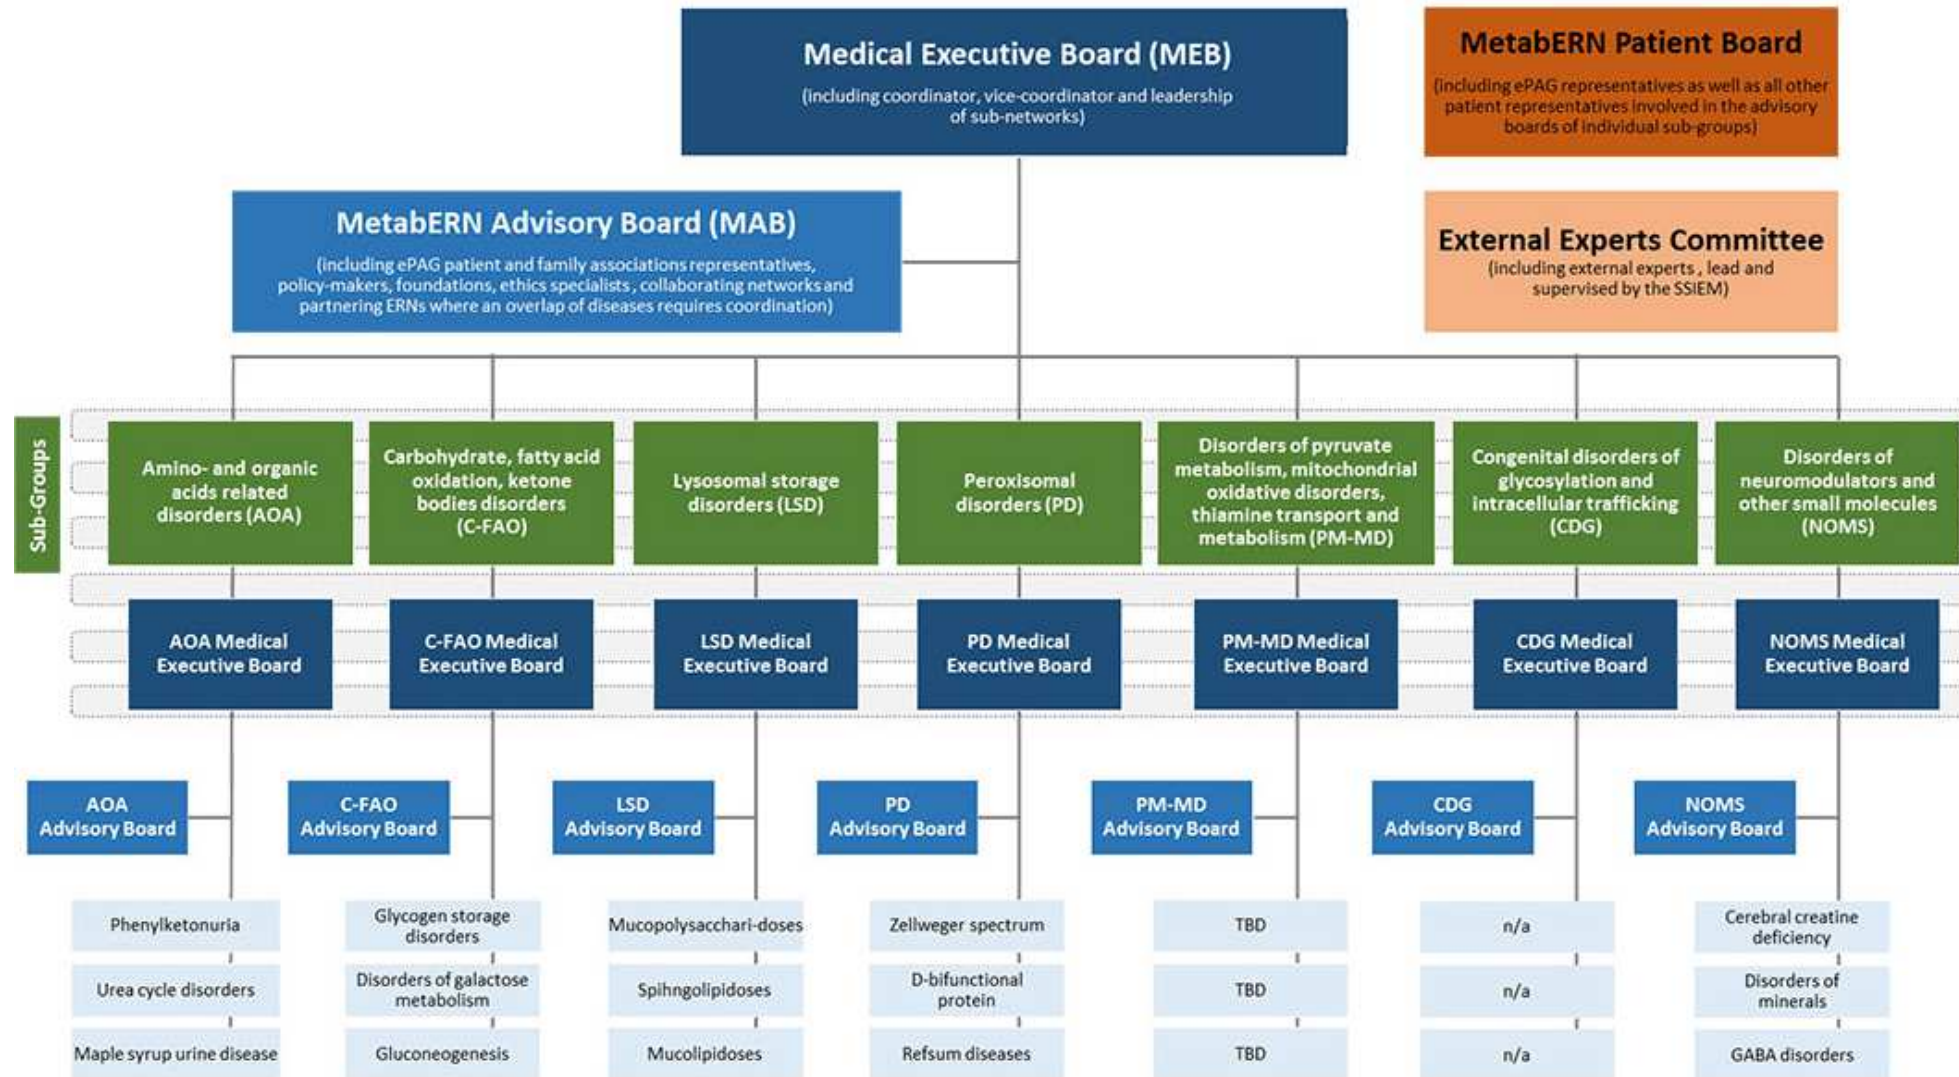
Medical Executive Board (MEB)
(including coordinator, vice-coordinator and leadership of sub-networks)

MetabERN Patient Board
(including ePAG representatives as well as all other patient representatives involved in the advisory boards of individual sub-groups)

MetabERN Advisory Board (MAB)
(including ePAG patient and family associations representatives, policy-makers, foundations, ethics specialists, collaborating networks and partnering ERNs where an overlap of diseases requires coordination)

External Experts Committee
(including external experts, lead and supervised by the SSIEM)

Sub-Groups

Amino- and organic acids related disorders (AOA)

Carbohydrate, fatty acid oxidation, ketone bodies disorders (C-FAO)

Lysosomal storage disorders (LSD)

Peroxisomal disorders (PD)

Disorders of pyruvate metabolism, mitochondrial oxidative disorders, thiamine transport and metabolism (PM-MD)

Congenital disorders of glycosylation and intracellular trafficking (CDG)

Disorders of neuromodulators and other small molecules (NOMS)

AOA Medical Executive Board

C-FAO Medical Executive Board

LSD Medical Executive Board

PD Medical Executive Board

PM-MD Medical Executive Board

CDG Medical Executive Board

NOMS Medical Executive Board

AOA Advisory Board

C-FAO Advisory Board

LSD Advisory Board

PD Advisory Board

PM-MD Advisory Board

CDG Advisory Board

NOMS Advisory Board

Phenylketonuria
Urea cycle disorders
Maple syrup urine disease

Glycogen storage disorders
Disorders of galactose metabolism
Gluconeogenesis

Mucopolysacchari-doses
Spihngolipidoses
Mucolipidoses

Zellweger spectrum
D-bifunctional protein
Refsum diseases

TBD
TBD
TBD

n/a
n/a
n/a

Cerebral creatine deficiency
Disorders of minerals
GABA disorders